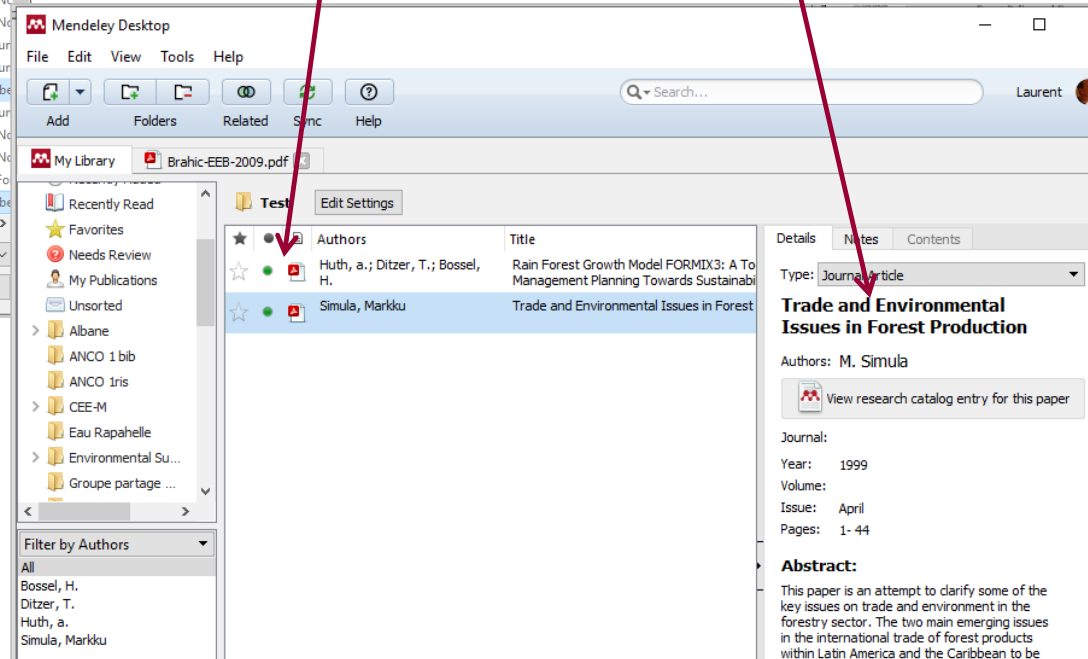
Mendeley Desktop

File Edit View Tools Help

Add Folders Related Sync Help

Search...

Laurent

My Library Brahic-EEB-2009.pdf

Recently Read
Favorites
Needs Review
My Publications
Unsorted
Albane
ANCO 1 bib
ANCO 1ris
CEE-M
Eau Rapahelle
Environmental Su...
Groupe partage ...

Filter by Authors
All
Bossel, H.
Ditzer, T.
Huth, a.
Simula, Markku

Test Edit Settings

| Authors | Title |
|---|---|
| Huth, a.; Ditzer, T.; Bossel, H. | Rain Forest Growth Model FORMIX3: A To Management Planning Towards Sustainabi |
| Simula, Markku | Trade and Environmental Issues in Forest |

Details Notes Contents

Type: Journal Article

Trade and Environmental Issues in Forest Production

Authors: M. Simula

View research catalog entry for this paper

Journal:
Year: 1999
Volume:
Issue: April
Pages: 1- 44

Abstract:
This paper is an attempt to clarify some of the key issues on trade and environment in the forestry sector. The two main emerging issues in the international trade of forest products within Latin America and the Caribbean to be